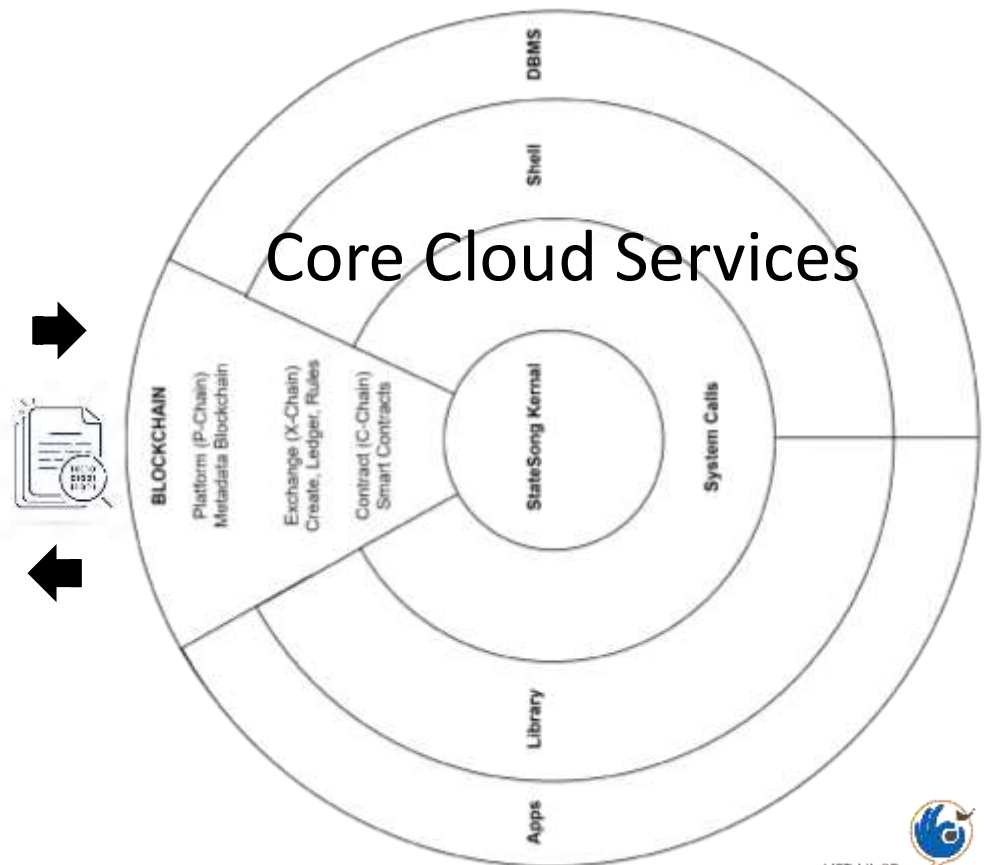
DBMS

Shell

Core Cloud Services

BLOCKCHAIN

Platform (P-Chain)
Metadata Blockchain

Exchange (X-Chain)
Create, Ledger, Rules

Contract (C-Chain)
Smart Contracts

StateSong Kernal

System Calls

Library

Apps

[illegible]